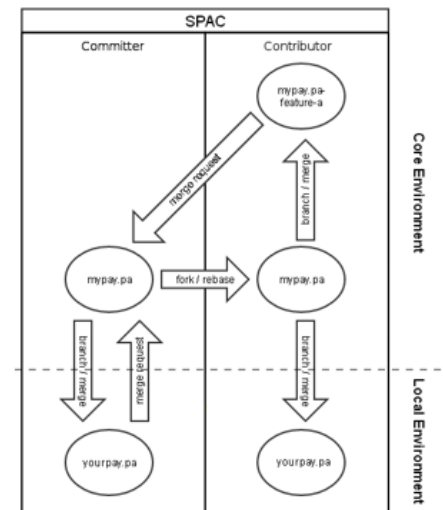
SPAC

Committer

Contributor

mypay.pa-feature-a

merge request

branch / merge

Core Environment

mypay.pa

fork / rebase

mypay.pa

branch / merge

merge request

branch / merge

Local Environment

yourpay.pa

yourpay.pa